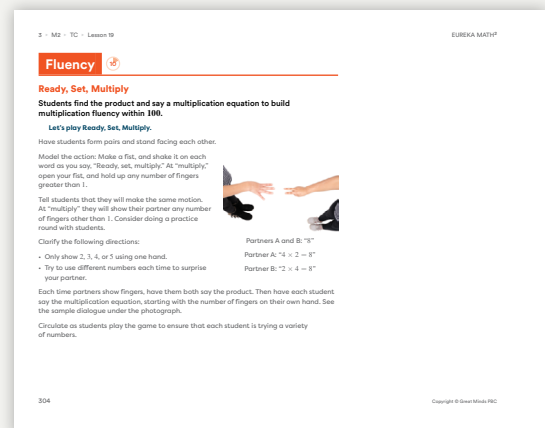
3 ▸ M2 ▸ TC ▸ Lesson 19

EUREKA MATH²

Fluency 10

Ready, Set, Multiply

Students find the product and say a multiplication equation to build multiplication fluency within 100.

Let's play Ready, Set, Multiply.

Have students form pairs and stand facing each other.

Model the action: Make a fist, and shake it on each word as you say, "Ready, set, multiply." At "multiply," open your fist, and hold up any number of fingers greater than 1.

Tell students that they will make the same motion. At "multiply" they will show their partner any number of fingers other than 1. Consider doing a practice round with students.

Clarify the following directions:

- Only show 2, 3, 4, or 5 using one hand.
- Try to use different numbers each time to surprise your partner.

Partners A and B: "8"

Partner A: "$4 \times 2 = 8$"

Partner B: "$2 \times 4 = 8$"

Each time partners show fingers, have them both say the product. Then have each student say the multiplication equation, starting with the number of fingers on their own hand. See the sample dialogue under the photograph.

Circulate as students play the game to ensure that each student is trying a variety of numbers.

304

Copyright © Great Minds PBC